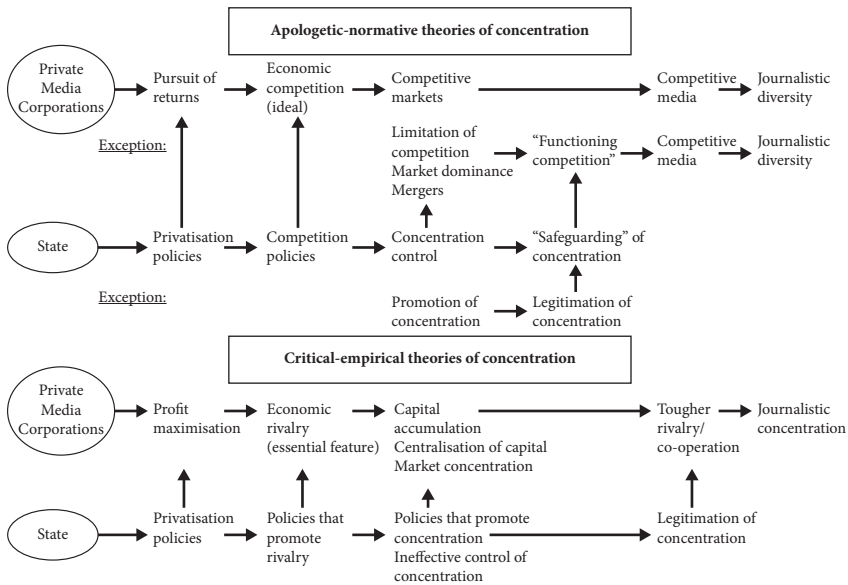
Apologetic-normative theories of concentration

Private Media Corporations

Pursuit of returns

Economic competition (ideal)

Competitive markets

Competitive media

Journalistic diversity

Exception:

Limitation of competition
Market dominance
Mergers

"Functioning competition"

Competitive media

Journalistic diversity

State

Privatisation policies

Competition policies

Concentration control

"Safeguarding" of concentration

Exception:

Promotion of concentration

Legitimation of concentration

Critical-empirical theories of concentration

Private Media Corporations

Profit maximisation

Economic rivalry (essential feature)

Capital accumulation
Centralisation of capital
Market concentration

Tougher rivalry/ co-operation

Journalistic concentration

State

Privatisation policies

Policies that promote rivalry

Policies that promote concentration
Ineffective control of concentration

Legitimation of concentration